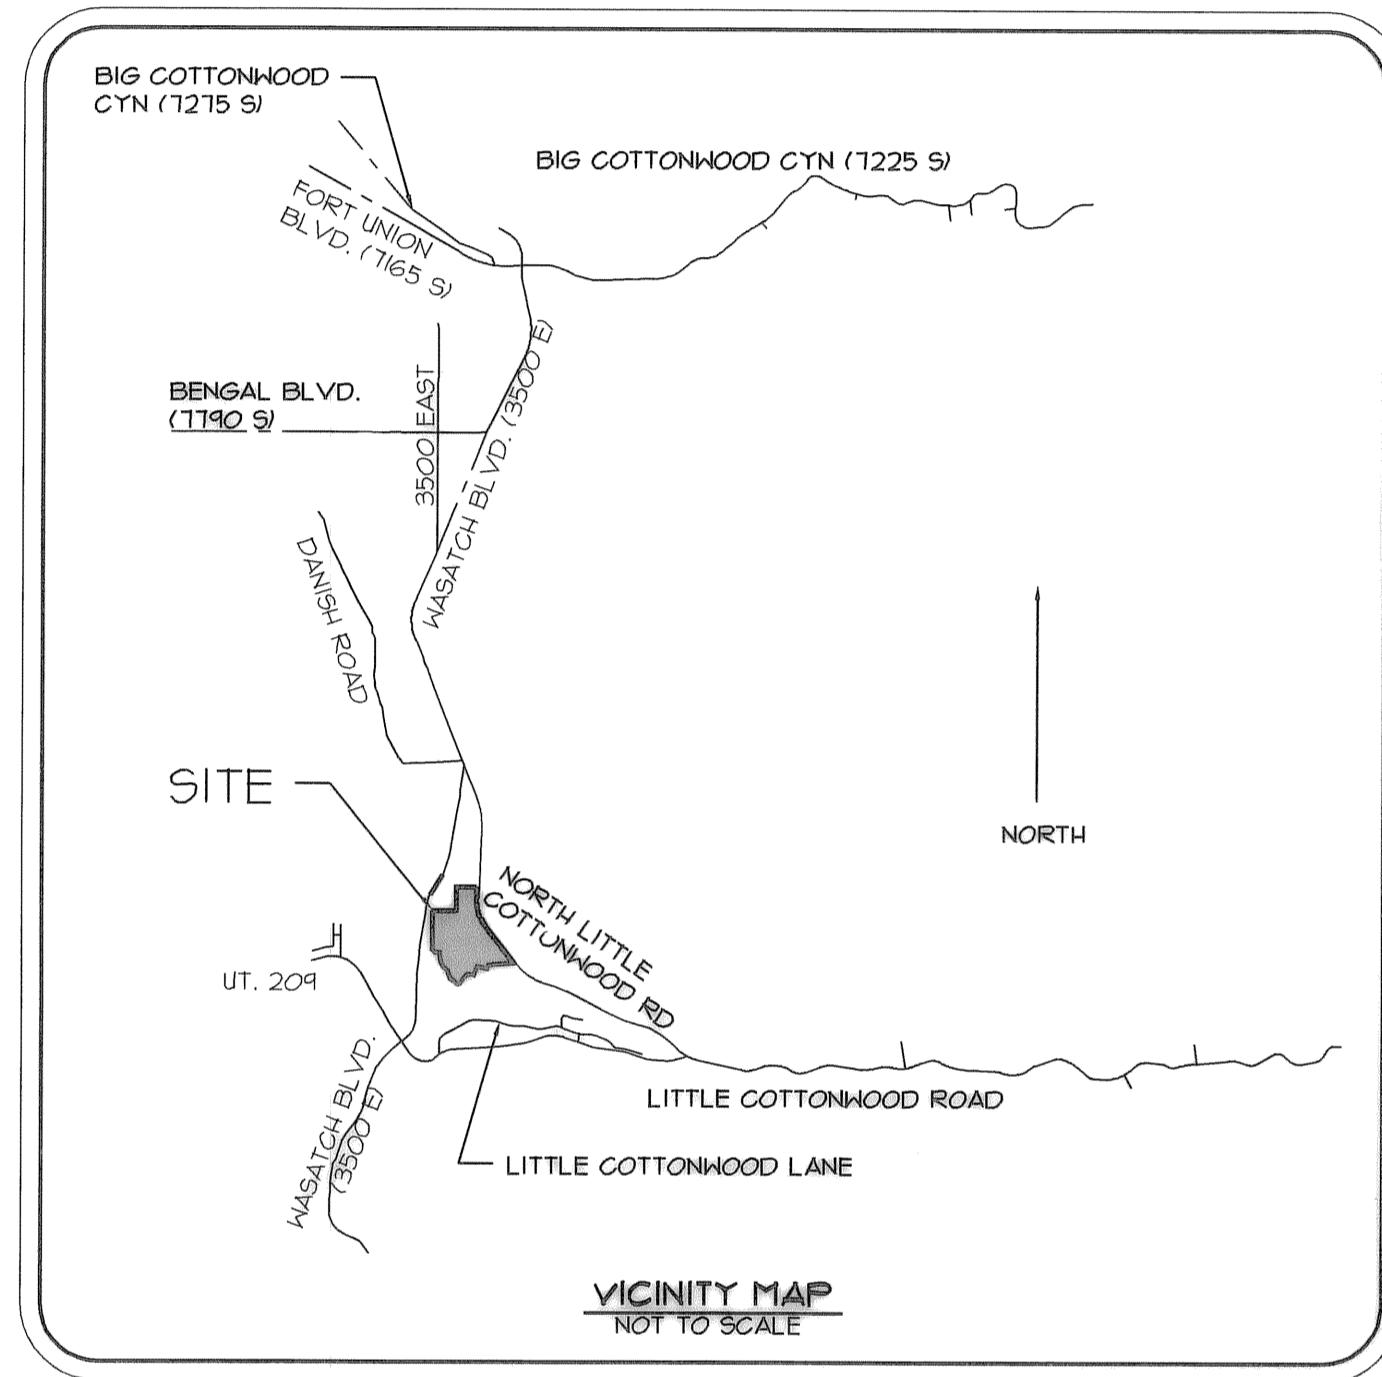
BIG COTTONWOOD CYN (7275 S)

BIG COTTONWOOD CYN (7225 S)

FORT UNION BLVD. (7165 S)

BENGAL BLVD. (7790 S)

3500 EAST

WASATCH BLVD. (3500 E)

DANISH ROAD

SITE

NORTH

NORTH LITTLE COTTONWOOD RD

UT. 209

WASATCH BLVD. (3500 E)

LITTLE COTTONWOOD ROAD

LITTLE COTTONWOOD LANE

VICINITY MAP
NOT TO SCALE